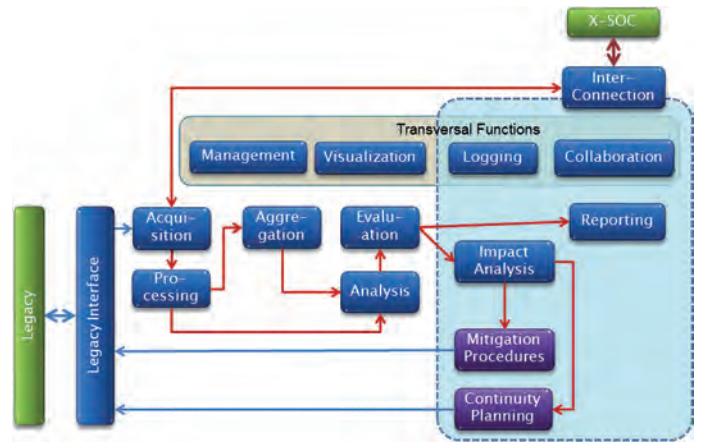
X-SOC

Inter-Connection

Transversal Functions

Management

Visualization

Logging

Collaboration

Legacy

Legacy Interface

Acquisition

Aggregation

Evaluation

Reporting

Processing

Impact Analysis

Analysis

Mitigation Procedures

Continuity Planning